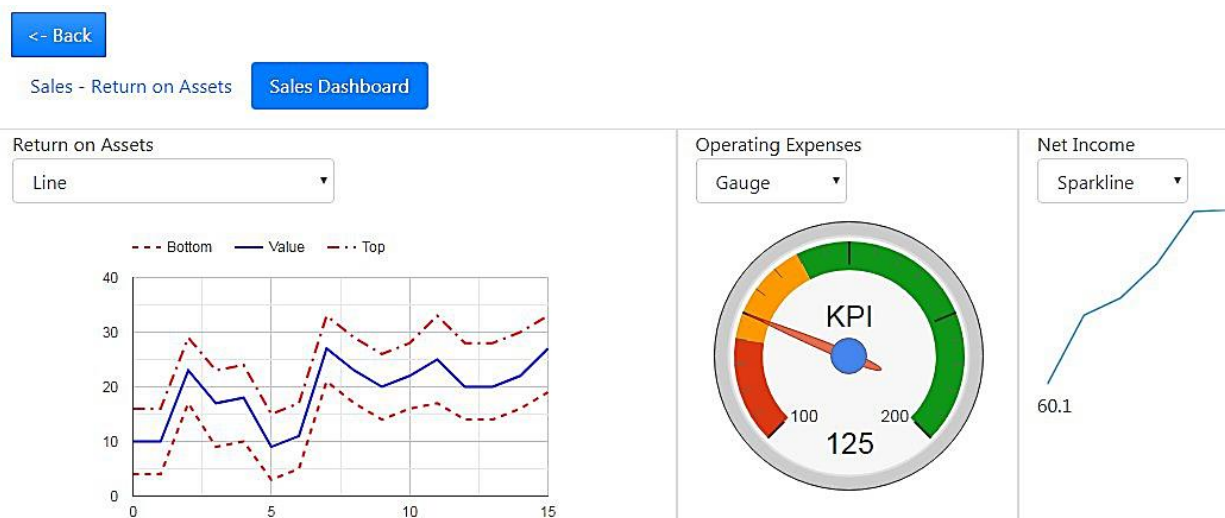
<- Back

Sales - Return on Assets

Sales Dashboard

Return on Assets

Line

Bottom

Value

Top

40

30

20

10

0

0

5

10

15

Operating Expenses

Gauge

KPI

100

200

125

Net Income

Sparkline

60.1